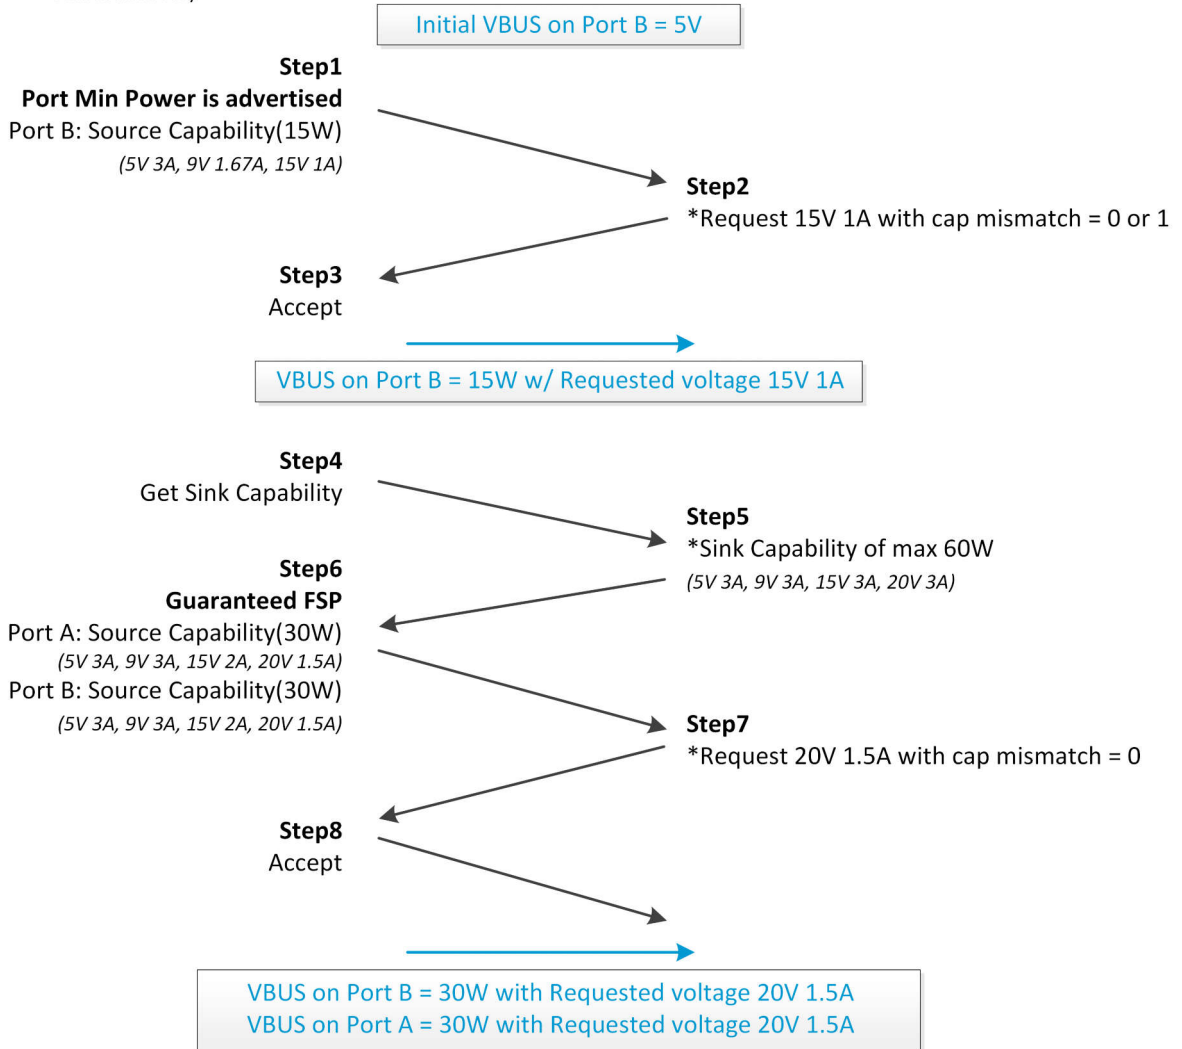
Initial VBUS on Port B = 5V

Step1
Port Min Power is advertised
Port B: Source Capability(15W)
(5V 3A, 9V 1.67A, 15V 1A)

Step2
*Request 15V 1A with cap mismatch = 0 or 1

Step3
Accept

VBUS on Port B = 15W w/ Requested voltage 15V 1A

Step4
Get Sink Capability

Step5
*Sink Capability of max 60W
(5V 3A, 9V 3A, 15V 3A, 20V 3A)

Step6
Guaranteed FSP
Port A: Source Capability(30W)
(5V 3A, 9V 3A, 15V 2A, 20V 1.5A)
Port B: Source Capability(30W)
(5V 3A, 9V 3A, 15V 2A, 20V 1.5A)

Step7
*Request 20V 1.5A with cap mismatch = 0

Step8
Accept

VBUS on Port B = 30W with Requested voltage 20V 1.5A
VBUS on Port A = 30W with Requested voltage 20V 1.5A